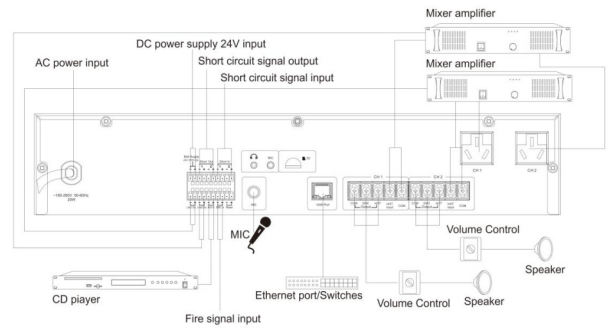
Mixer amplifier

DC power supply 24V input

Mixer amplifier

AC power input

Short circuit signal output

Short circuit signal input

CH1

CH2

MIC

Volume Control

Speaker

CD piayer

Ethernet port/Switches

Volume Control

Speaker

Fire signal input